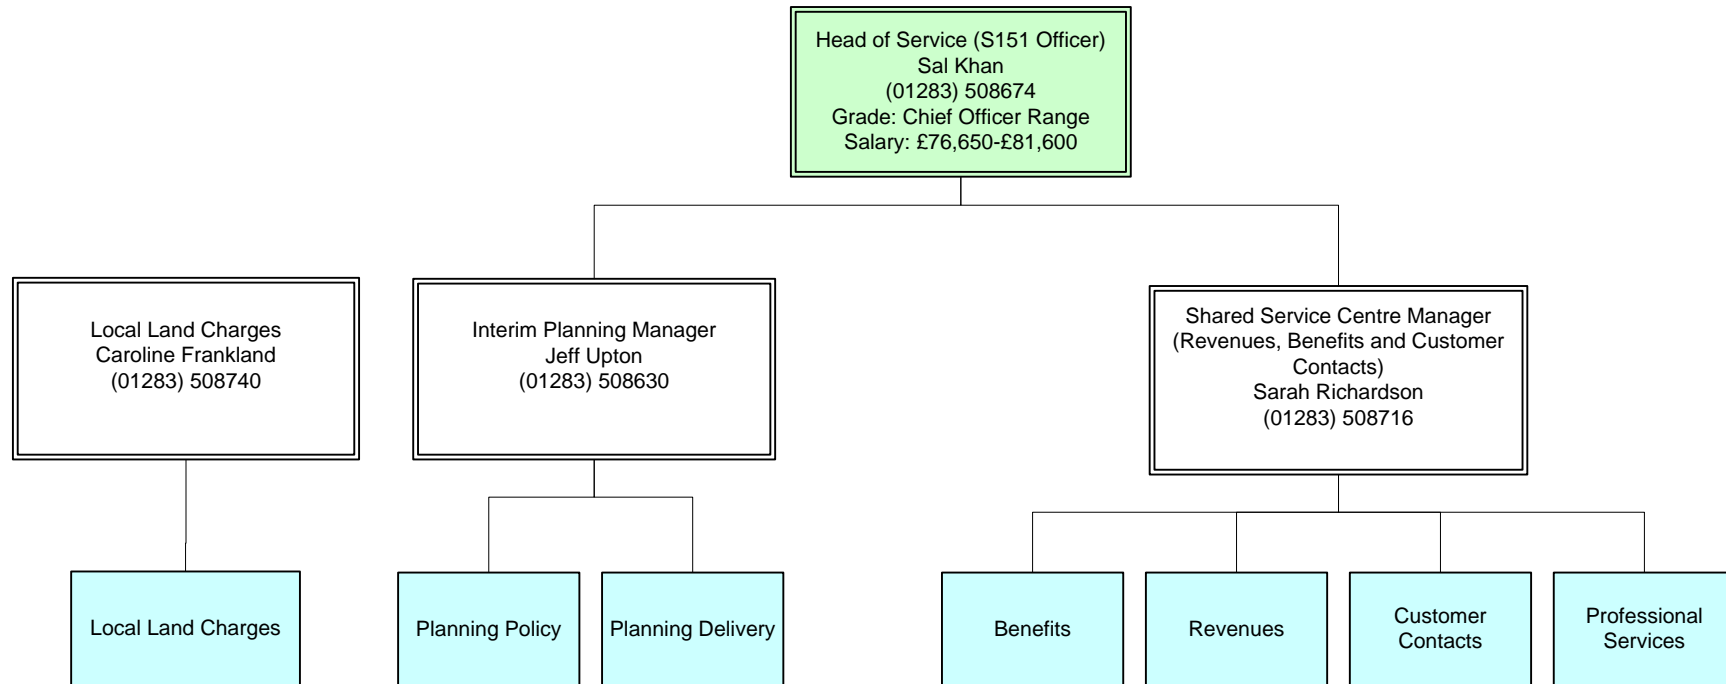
Head of Service (S151 Officer)
Sal Khan
(01283) 508674
Grade: Chief Officer Range
Salary: £76,650-£81,600

Local Land Charges
Caroline Frankland
(01283) 508740

Interim Planning Manager
Jeff Upton
(01283) 508630

Shared Service Centre Manager
(Revenues, Benefits and Customer Contacts)
Sarah Richardson
(01283) 508716

Local Land Charges

Planning Policy

Planning Delivery

Benefits

Revenues

Customer Contacts

Professional Services